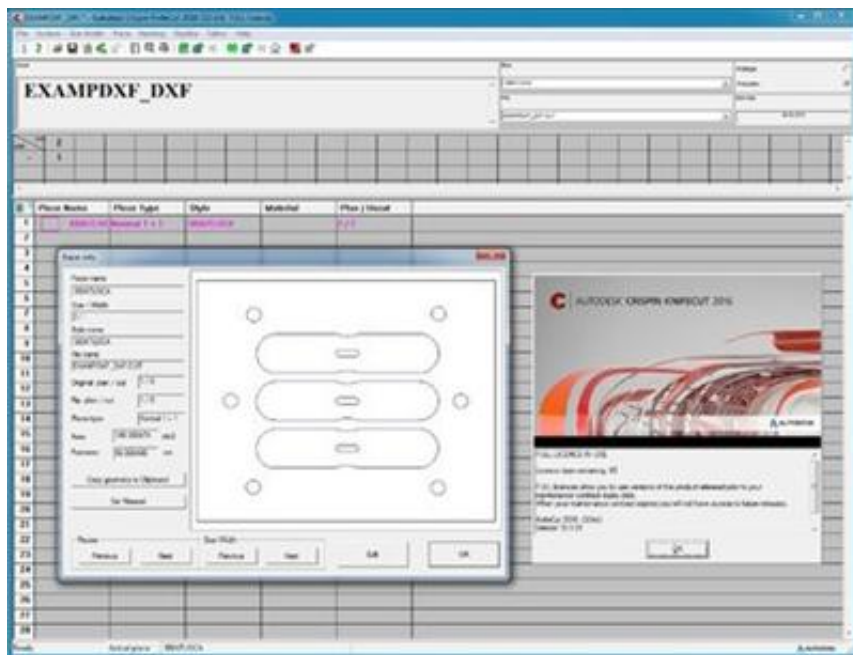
EXAMPDXF_DXF

| | Piece Name | Piece Type | Style | Material | Plies / Uncut |
|---|---|---|---|---|---|
| 1 | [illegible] | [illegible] 1 + 1 | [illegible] | | 1 / 1 |
| 2 | | | | | |
| 3 | | | | | |
| 4 | | | | | |
| 5 | | | | | |
| 6 | | | | | |
| 7 | | | | | |
| 8 | | | | | |
| 9 | | | | | |
| 10 | | | | | |
| 11 | | | | | |
| 12 | | | | | |
| 13 | | | | | |
| 14 | | | | | |
| 15 | | | | | |
| 16 | | | | | |
| 17 | | | | | |
| 18 | | | | | |
| 19 | | | | | |
| 20 | | | | | |
| 21 | | | | | |
| 22 | | | | | |
| 23 | | | | | |
| 24 | | | | | |
| 25 | | | | | |
| 26 | | | | | |
| 27 | | | | | |
| 28 | | | | | |

Piece info

Piece name
Size / Width
Style name
File name
Original plies / cut
No. plies / cut
Piece type
Area
Perimeter

Copy geometry to Clipboard
Set Material

Pieces
Previous
Next
Size Width
Previous
Next
Edit
OK

AUTODESK CRISPIN KNIFECUT 2016

AUTODESK

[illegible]

Ready